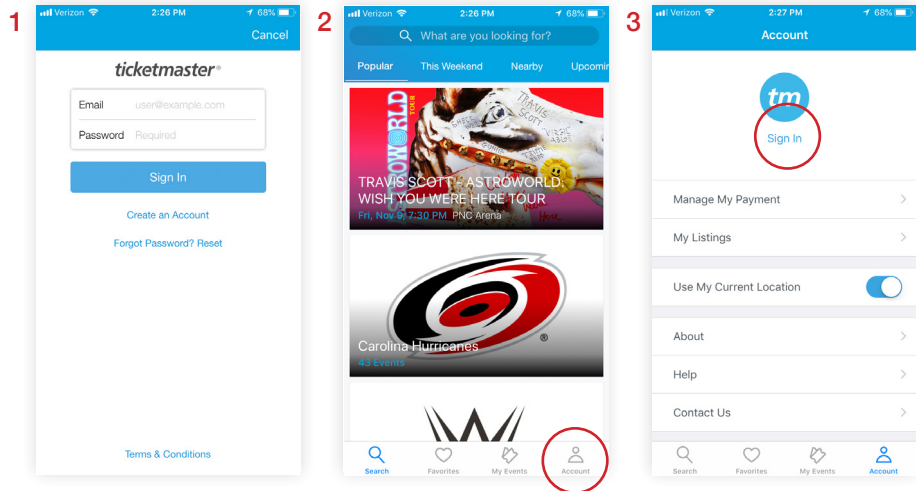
1

Verizon 2:26 PM 68%

Cancel

ticketmaster

Email user@example.com

Password Required

Sign In

Create an Account

Forgot Password? Reset

Terms & Conditions

2

Verizon 2:26 PM 68%

What are you looking for?

Popular This Weekend Nearby Upcomin

TRAVIS SCOTT - ASTROWORLD: WISH YOU WERE HERE TOUR

Fri, Nov 9, 7:30 PM PNC Arena

Carolina Hurricanes

43 Events

Search Favorites My Events Account

3

Verizon 2:27 PM 68%

Account

tm

Sign In

Manage My Payment

My Listings

Use My Current Location

About

Help

Contact Us

Search Favorites My Events Account